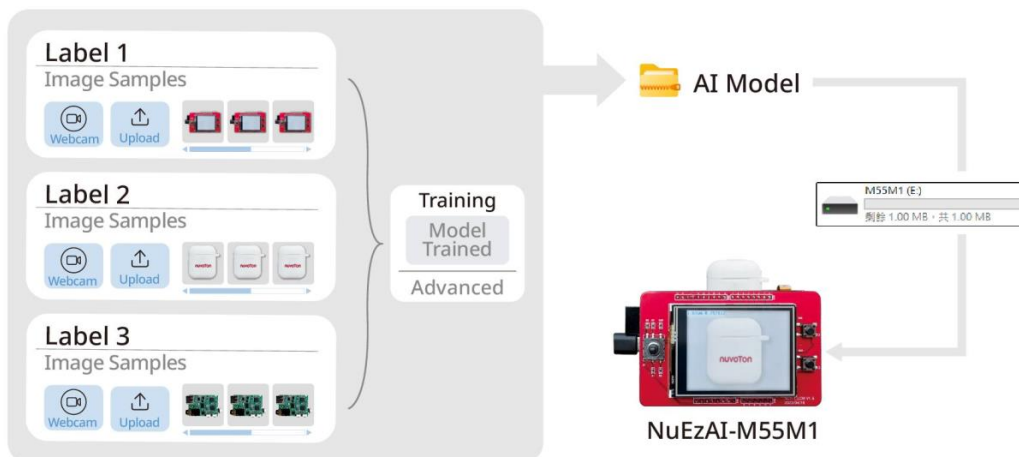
Label 1
Image Samples
Webcam
Upload

Label 2
Image Samples
Webcam
Upload
nuvoton nuvoton nuvoton

Label 3
Image Samples
Webcam
Upload

Training
Model Trained
Advanced

AI Model

M55M1 (E:)
剩餘 1.00 MB，共 1.00 MB

nuvoTon

NuEzAI-M55M1